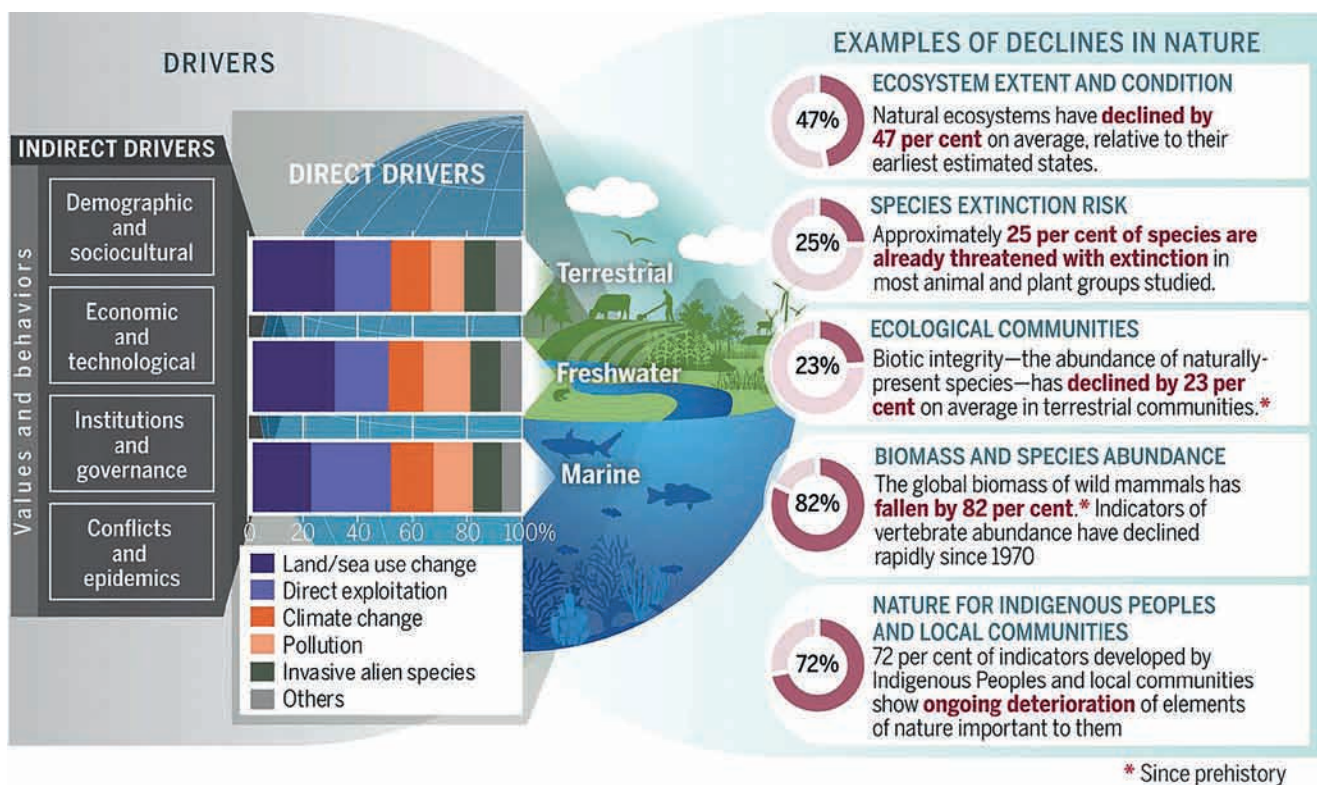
DRIVERS

INDIRECT DRIVERS

Values and behaviors

Demographic and sociocultural

Economic and technological

Institutions and governance

Conflicts and epidemics

DIRECT DRIVERS

Terrestrial

Freshwater

Marine

0 20 40 60 80 100%

Land/sea use change
Direct exploitation
Climate change
Pollution
Invasive alien species
Others

EXAMPLES OF DECLINES IN NATURE

ECOSYSTEM EXTENT AND CONDITION
47%
Natural ecosystems have declined by 47 per cent on average, relative to their earliest estimated states.

SPECIES EXTINCTION RISK
25%
Approximately 25 per cent of species are already threatened with extinction in most animal and plant groups studied.

ECOLOGICAL COMMUNITIES
23%
Biotic integrity—the abundance of naturally-present species—has declined by 23 per cent on average in terrestrial communities.*

BIOMASS AND SPECIES ABUNDANCE
82%
The global biomass of wild mammals has fallen by 82 per cent.* Indicators of vertebrate abundance have declined rapidly since 1970

NATURE FOR INDIGENOUS PEOPLES AND LOCAL COMMUNITIES
72%
72 per cent of indicators developed by Indigenous Peoples and local communities show ongoing deterioration of elements of nature important to them

* Since prehistory